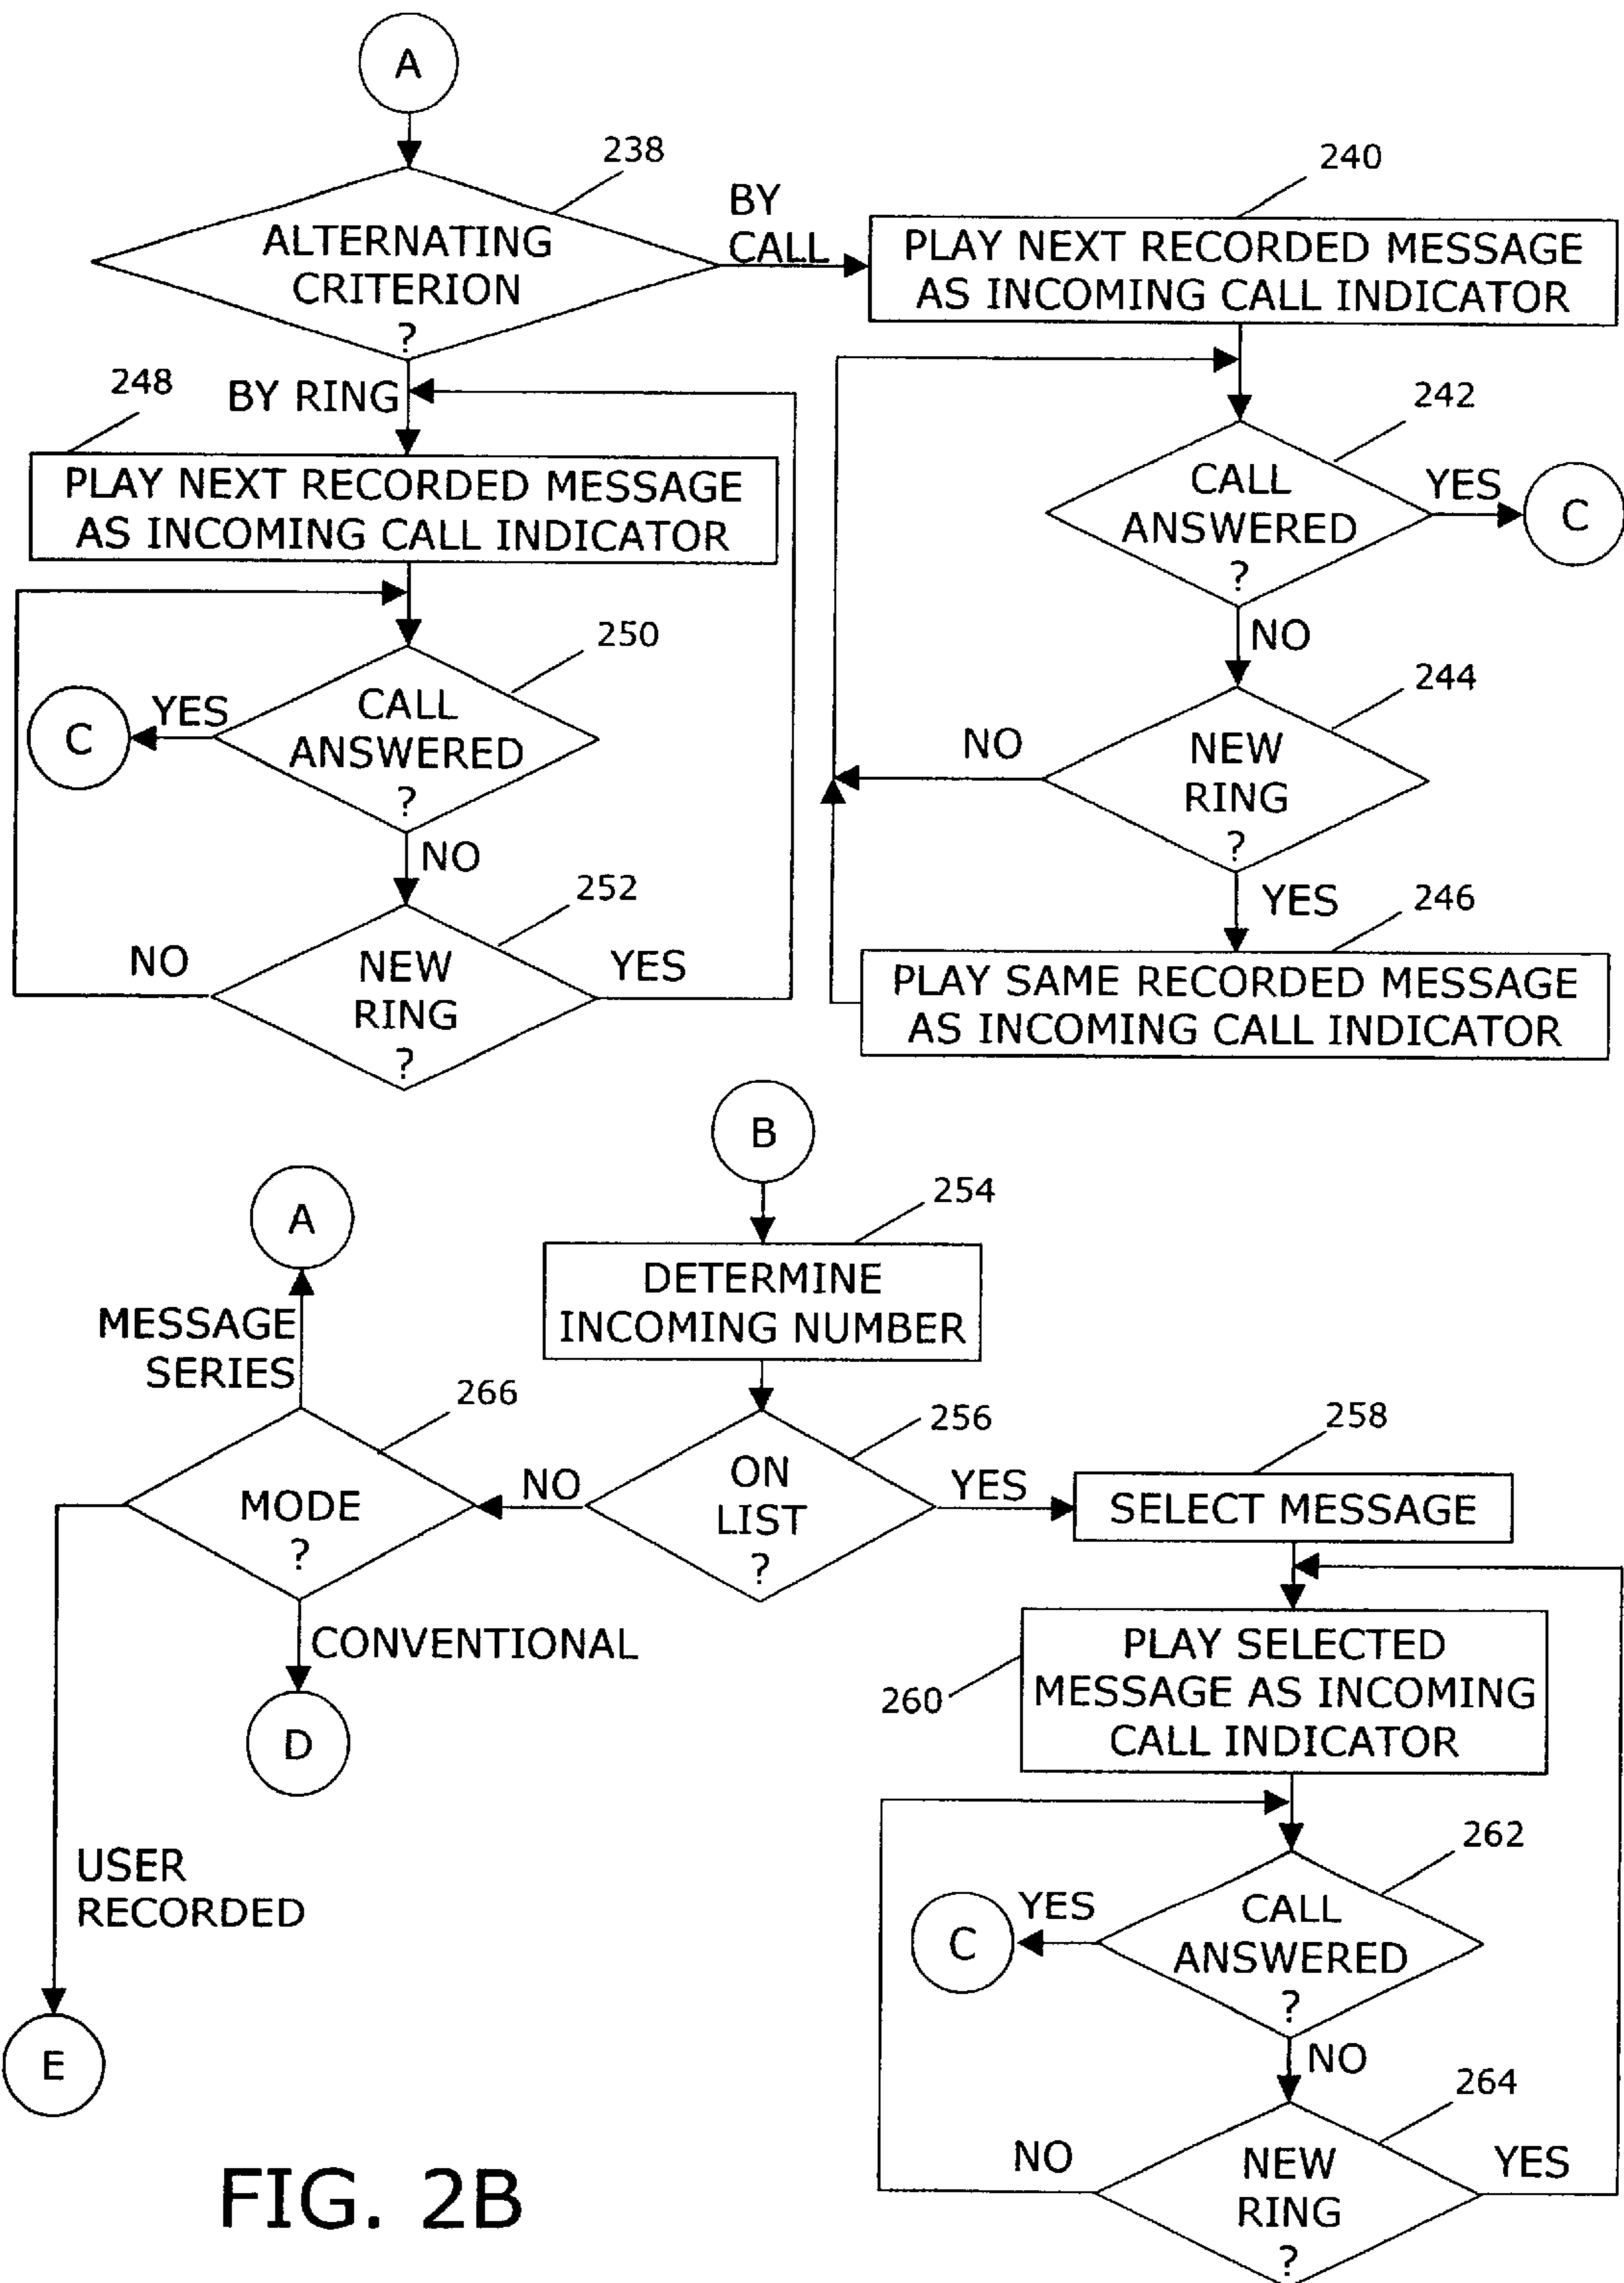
A

238

ALTERNATING CRITERION ?

BY CALL

240

PLAY NEXT RECORDED MESSAGE AS INCOMING CALL INDICATOR

248

BY RING

PLAY NEXT RECORDED MESSAGE AS INCOMING CALL INDICATOR

242

CALL ANSWERED ?

YES

C

NO

250

CALL ANSWERED ?

YES

C

NO

244

NO

NEW RING ?

YES

246

252

NO

NEW RING ?

YES

PLAY SAME RECORDED MESSAGE AS INCOMING CALL INDICATOR

B

254

A

DETERMINE INCOMING NUMBER

MESSAGE SERIES

266

256

258

NO

YES

MODE ?

ON LIST ?

SELECT MESSAGE

CONVENTIONAL

PLAY SELECTED MESSAGE AS INCOMING CALL INDICATOR

260

D

262

USER RECORDED

YES

C

CALL ANSWERED ?

NO

264

E

NO

YES

NEW RING ?

FIG. 2B